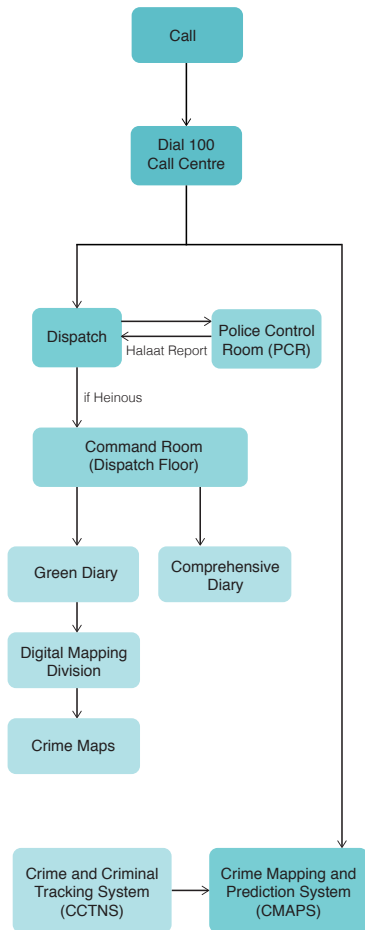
Call

Dial 100
Call Centre

Dispatch

Police Control
Room (PCR)

Halaat Report

if Heinous

Command Room
(Dispatch Floor)

Green Diary

Comprehensive
Diary

Digital Mapping
Division

Crime Maps

Crime and Criminal
Tracking System
(CCTNS)

Crime Mapping and
Prediction System
(CMAPS)